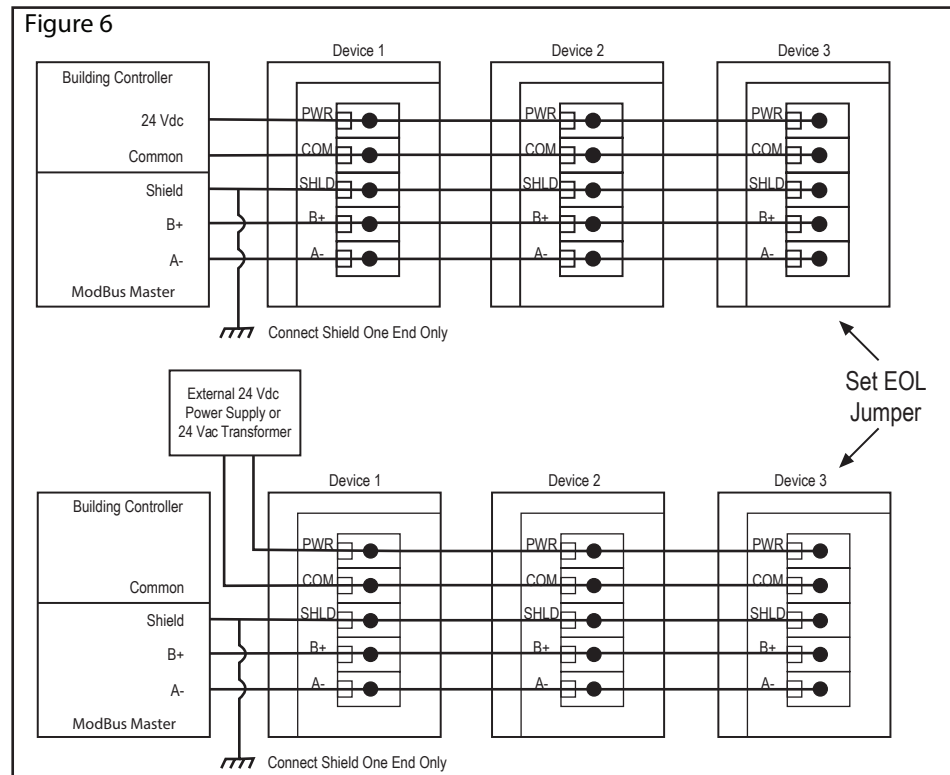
Figure 6

Building Controller
24 Vdc
Common
Shield
B+
A-
ModBus Master

Device 1
PWR
COM
SHLD
B+
A-

Device 2
PWR
COM
SHLD
B+
A-

Device 3
PWR
COM
SHLD
B+
A-

Connect Shield One End Only

Set EOL Jumper

External 24 Vdc Power Supply or 24 Vac Transformer

Building Controller
Common
Shield
B+
A-
ModBus Master

Device 1
PWR
COM
SHLD
B+
A-

Device 2
PWR
COM
SHLD
B+
A-

Device 3
PWR
COM
SHLD
B+
A-

Connect Shield One End Only